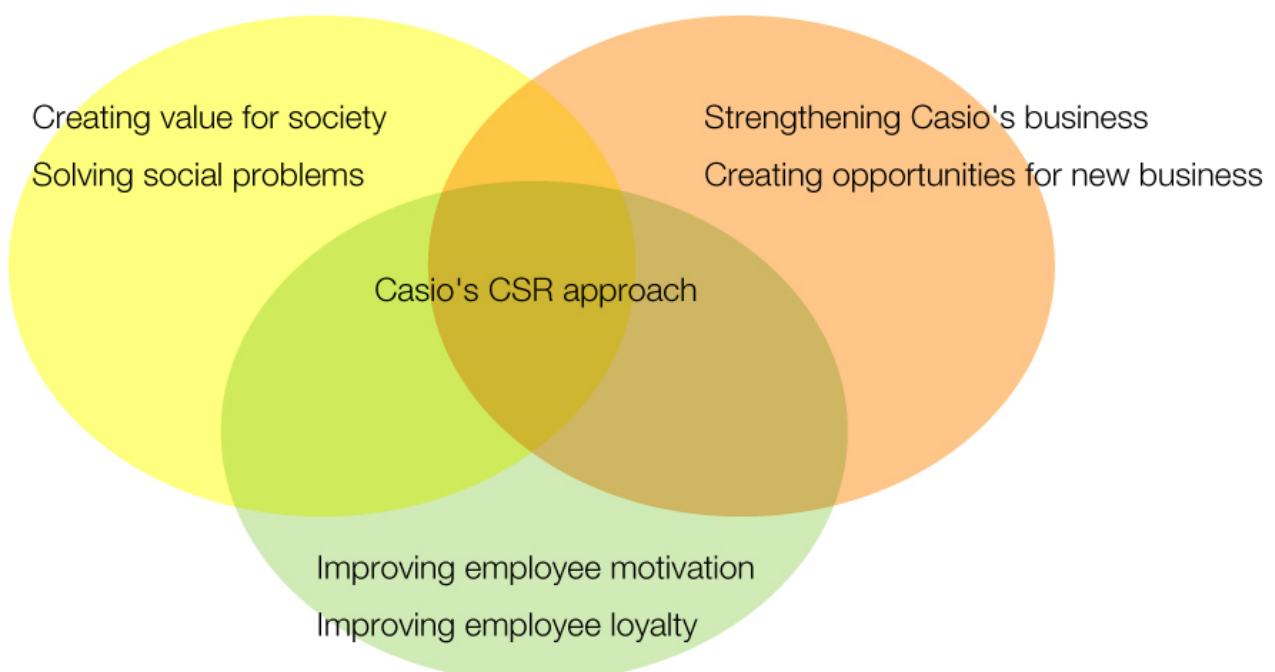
Creating value for society
Solving social problems

Strengthening Casio's business
Creating opportunities for new business

Casio's CSR approach

Improving employee motivation
Improving employee loyalty